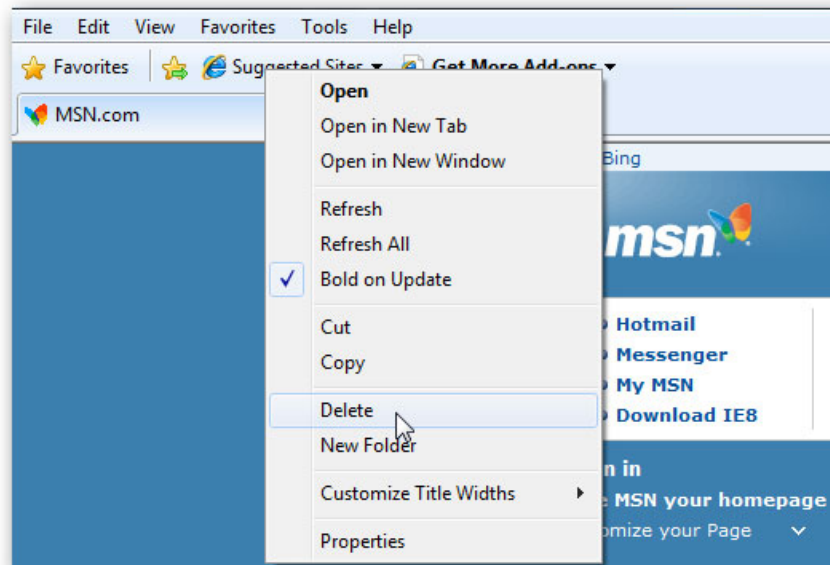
File Edit View Favorites Tools Help

Favorites Suggested Sites Get More Add-ons

MSN.com

Open
Open in New Tab
Open in New Window

Refresh
Refresh All
Bold on Update

Cut
Copy

Delete
New Folder

Customize Title Widths

Properties

Bing

msn

Hotmail
Messenger
My MSN
Download IE8

n in
e MSN your homepage
omize your Page